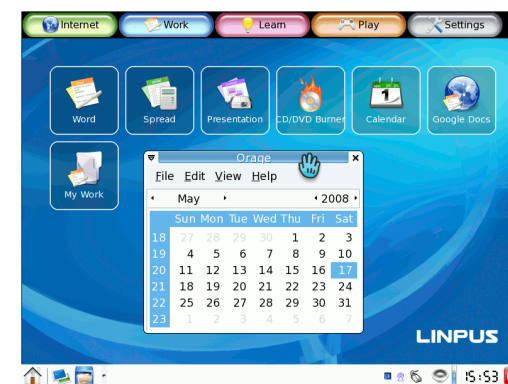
Internet
Work
Learn
Play
Settings

Word
Spread
Presentation
CD/DVD Burner
Calendar
Google Docs
My Work

Orage
File Edit View Help
May 2008

| | Sun | Mon | Tue | Wed | Thu | Fri | Sat |
|---|---|---|---|---|---|---|---|
| 18 | 27 | 28 | 29 | 30 | 1 | 2 | 3 |
| 19 | 4 | 5 | 6 | 7 | 8 | 9 | 10 |
| 20 | 11 | 12 | 13 | 14 | 15 | 16 | 17 |
| 21 | 18 | 19 | 20 | 21 | 22 | 23 | 24 |
| 22 | 25 | 26 | 27 | 28 | 29 | 30 | 31 |
| 23 | 1 | 2 | 3 | 4 | 5 | 6 | 7 |

LINPUS

15:53